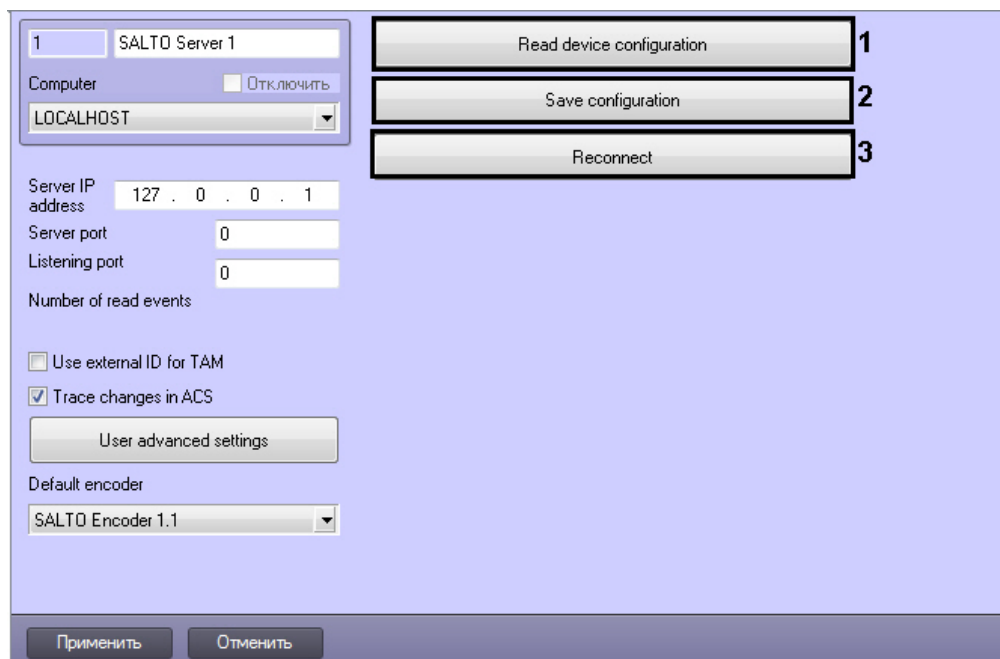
1 SALTO Server 1

Computer

Отключить

LOCALHOST

Read device configuration 1

Save configuration 2

Reconnect 3

Server IP address 127 . 0 . 0 . 1

Server port 0

Listening port 0

Number of read events

Use external ID for TAM

Trace changes in ACS

User advanced settings

Default encoder

SALTO Encoder 1.1

Применить

Отменить